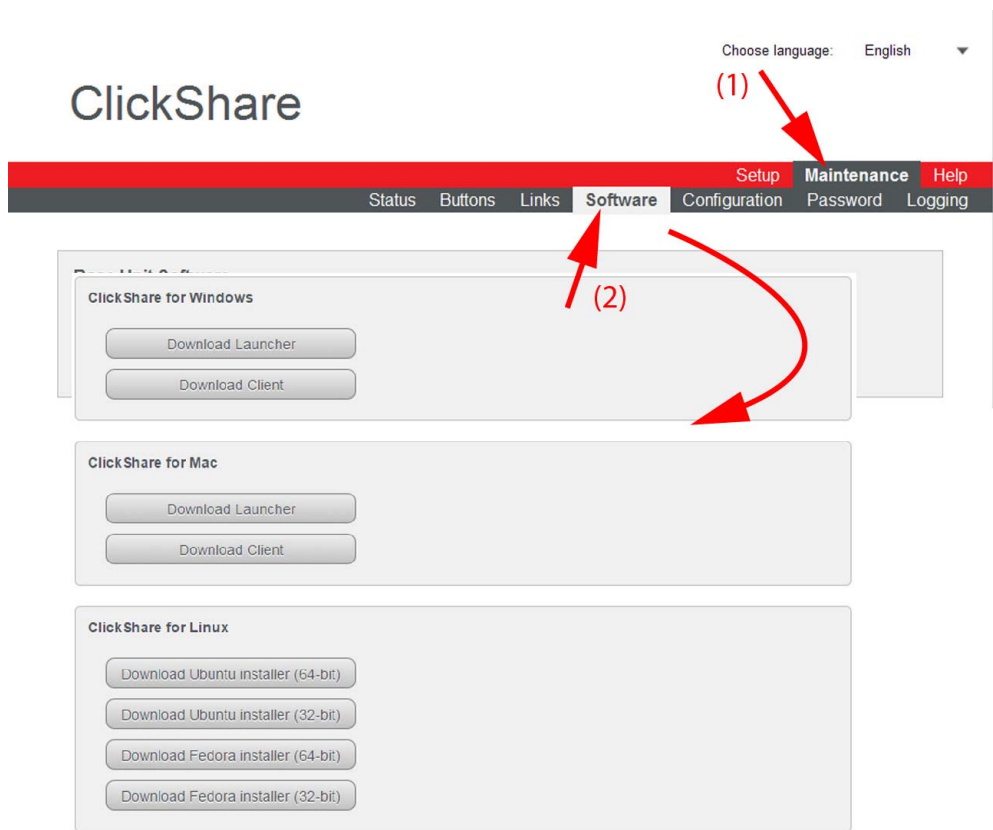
Choose language: English

ClickShare

(1)

Setup Maintenance Help

Status Buttons Links Software Configuration Password Logging

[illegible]

(2)

ClickShare for Windows

Download Launcher

Download Client

ClickShare for Mac

Download Launcher

Download Client

ClickShare for Linux

Download Ubuntu installer (64-bit)

Download Ubuntu installer (32-bit)

Download Fedora installer (64-bit)

Download Fedora installer (32-bit)